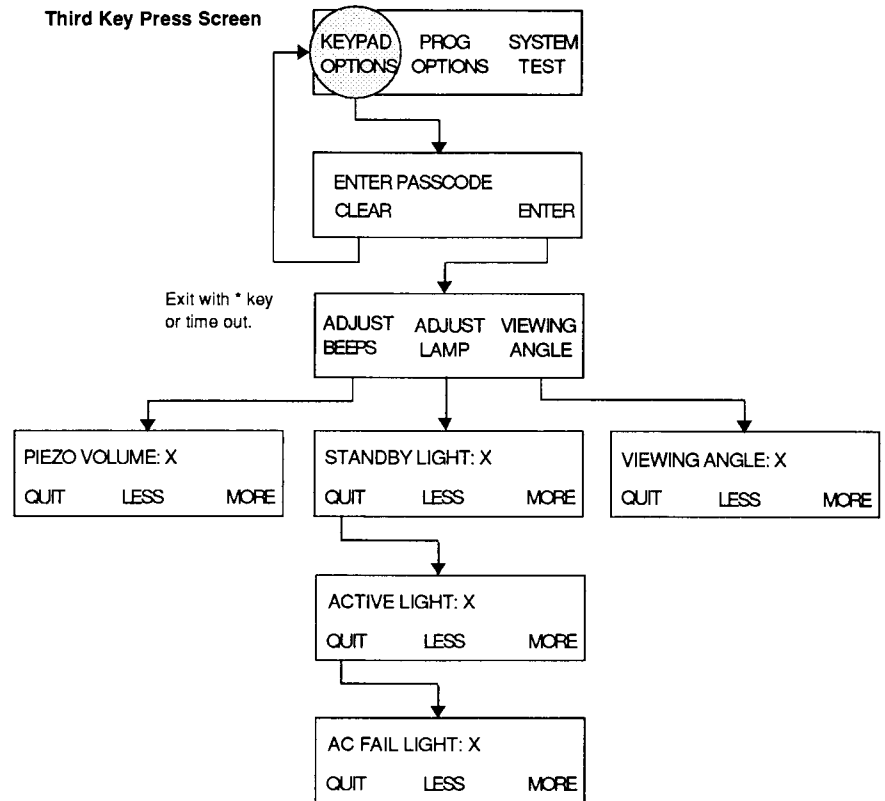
Third Key Press Screen

KEYPAD OPTIONS PROG OPTIONS SYSTEM TEST

ENTER PASSCODE
CLEAR ENTER

Exit with * key or time out.

ADJUST BEEPS ADJUST LAMP VIEWING ANGLE

PIEZO VOLUME: X
QUIT LESS MORE

STANDBY LIGHT: X
QUIT LESS MORE

VIEWING ANGLE: X
QUIT LESS MORE

ACTIVE LIGHT: X
QUIT LESS MORE

AC FAIL LIGHT: X
QUIT LESS MORE